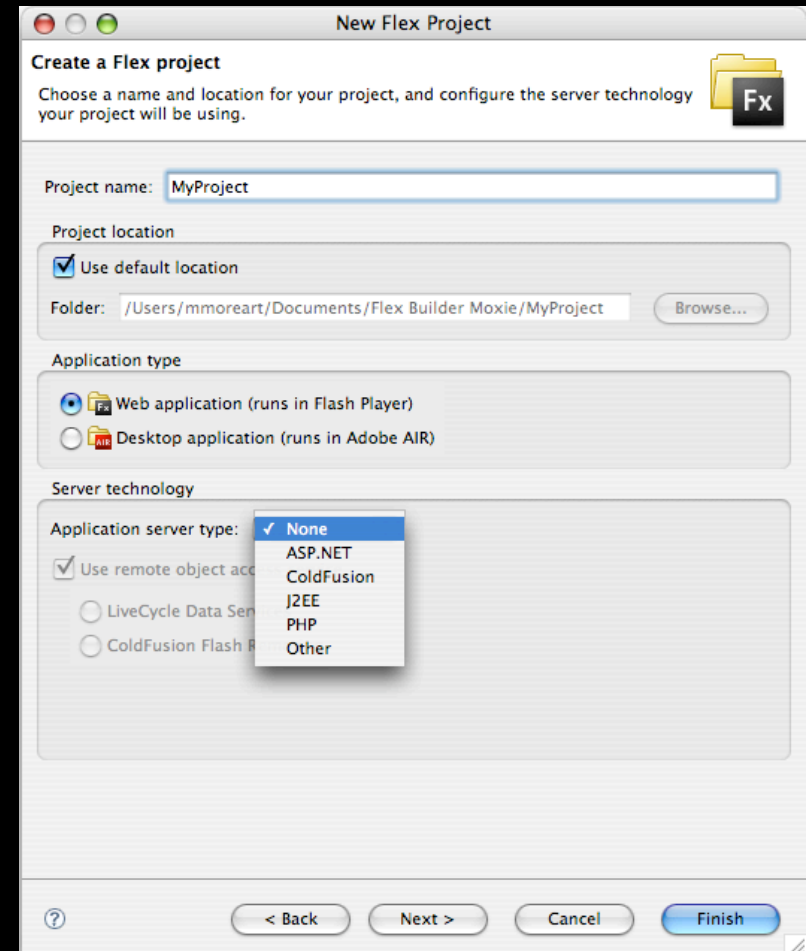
New Flex Project

Create a Flex project

Choose a name and location for your project, and configure the server technology your project will be using.

Fx

Project name: MyProject

Project location

Use default location

Folder: /Users/mmoreart/Documents/Flex Builder Moxie/MyProject

Browse...

Application type

Fx Web application (runs in Flash Player)

AIR Desktop application (runs in Adobe AIR)

Server technology

Application server type:

✓ None
ASP.NET
ColdFusion
J2EE
PHP
Other

Use remote object acc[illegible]

LiveCycle Data Ser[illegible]

ColdFusion Flash R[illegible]

?

< Back

Next >

Cancel

Finish